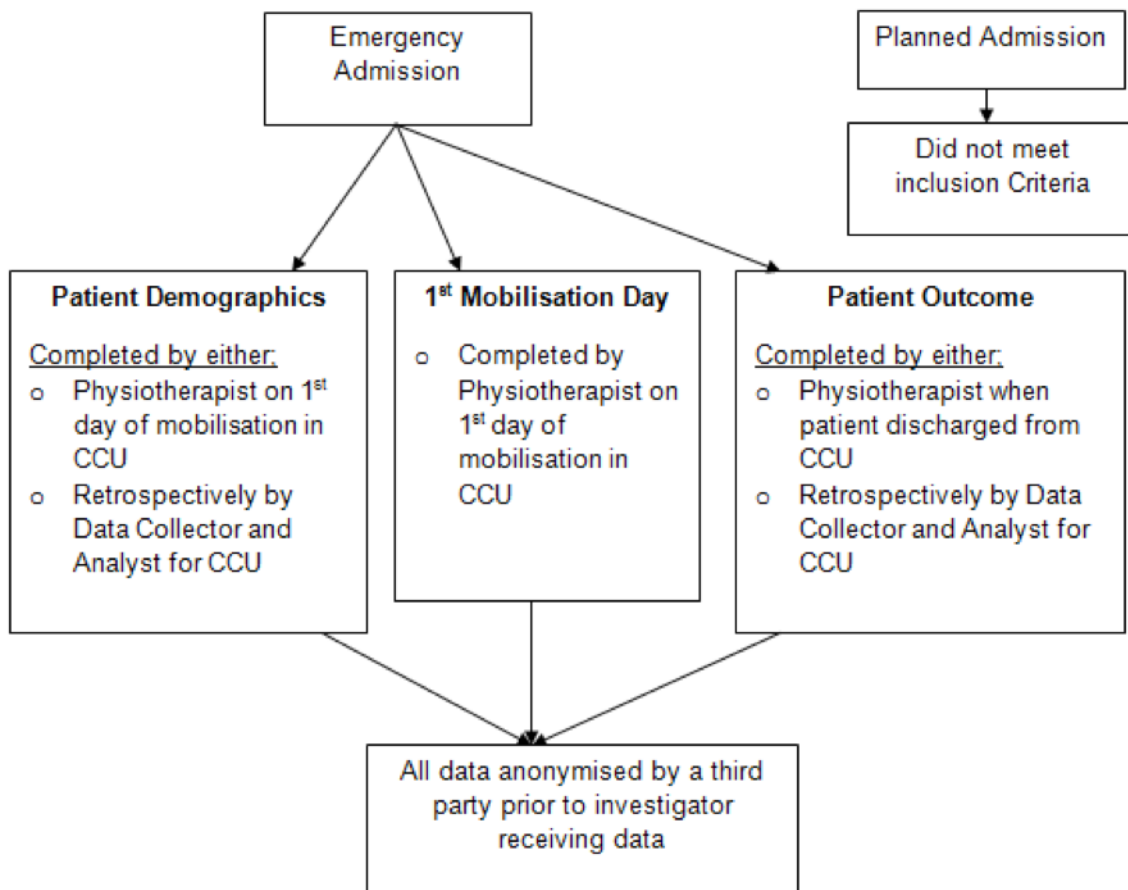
Emergency Admission

Planned Admission

Did not meet inclusion Criteria

**Patient Demographics**

Completed by either;
o Physiotherapist on $1^{st}$ day of mobilisation in CCU
o Retrospectively by Data Collector and Analyst for CCU

**$1^{st}$ Mobilisation Day**

o Completed by Physiotherapist on $1^{st}$ day of mobilisation in CCU

**Patient Outcome**

Completed by either;
o Physiotherapist when patient discharged from CCU
o Retrospectively by Data Collector and Analyst for CCU

All data anonymised by a third party prior to investigator receiving data